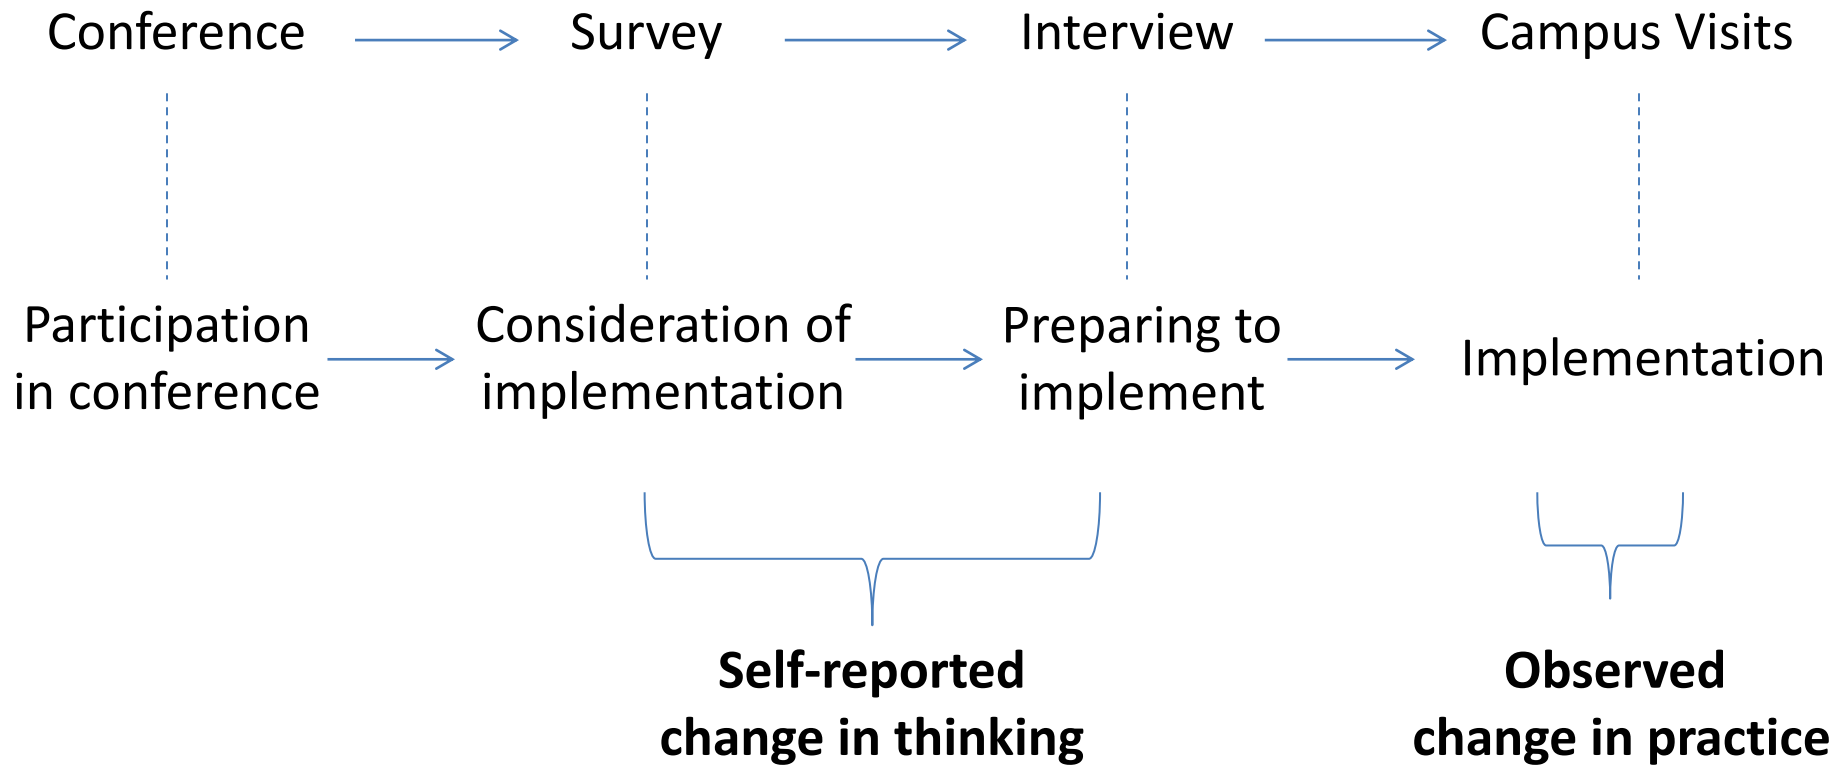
Conference → Survey → Interview → Campus Visits

Participation in conference → Consideration of implementation → Preparing to implement → Implementation

**Self-reported change in thinking**

**Observed change in practice**